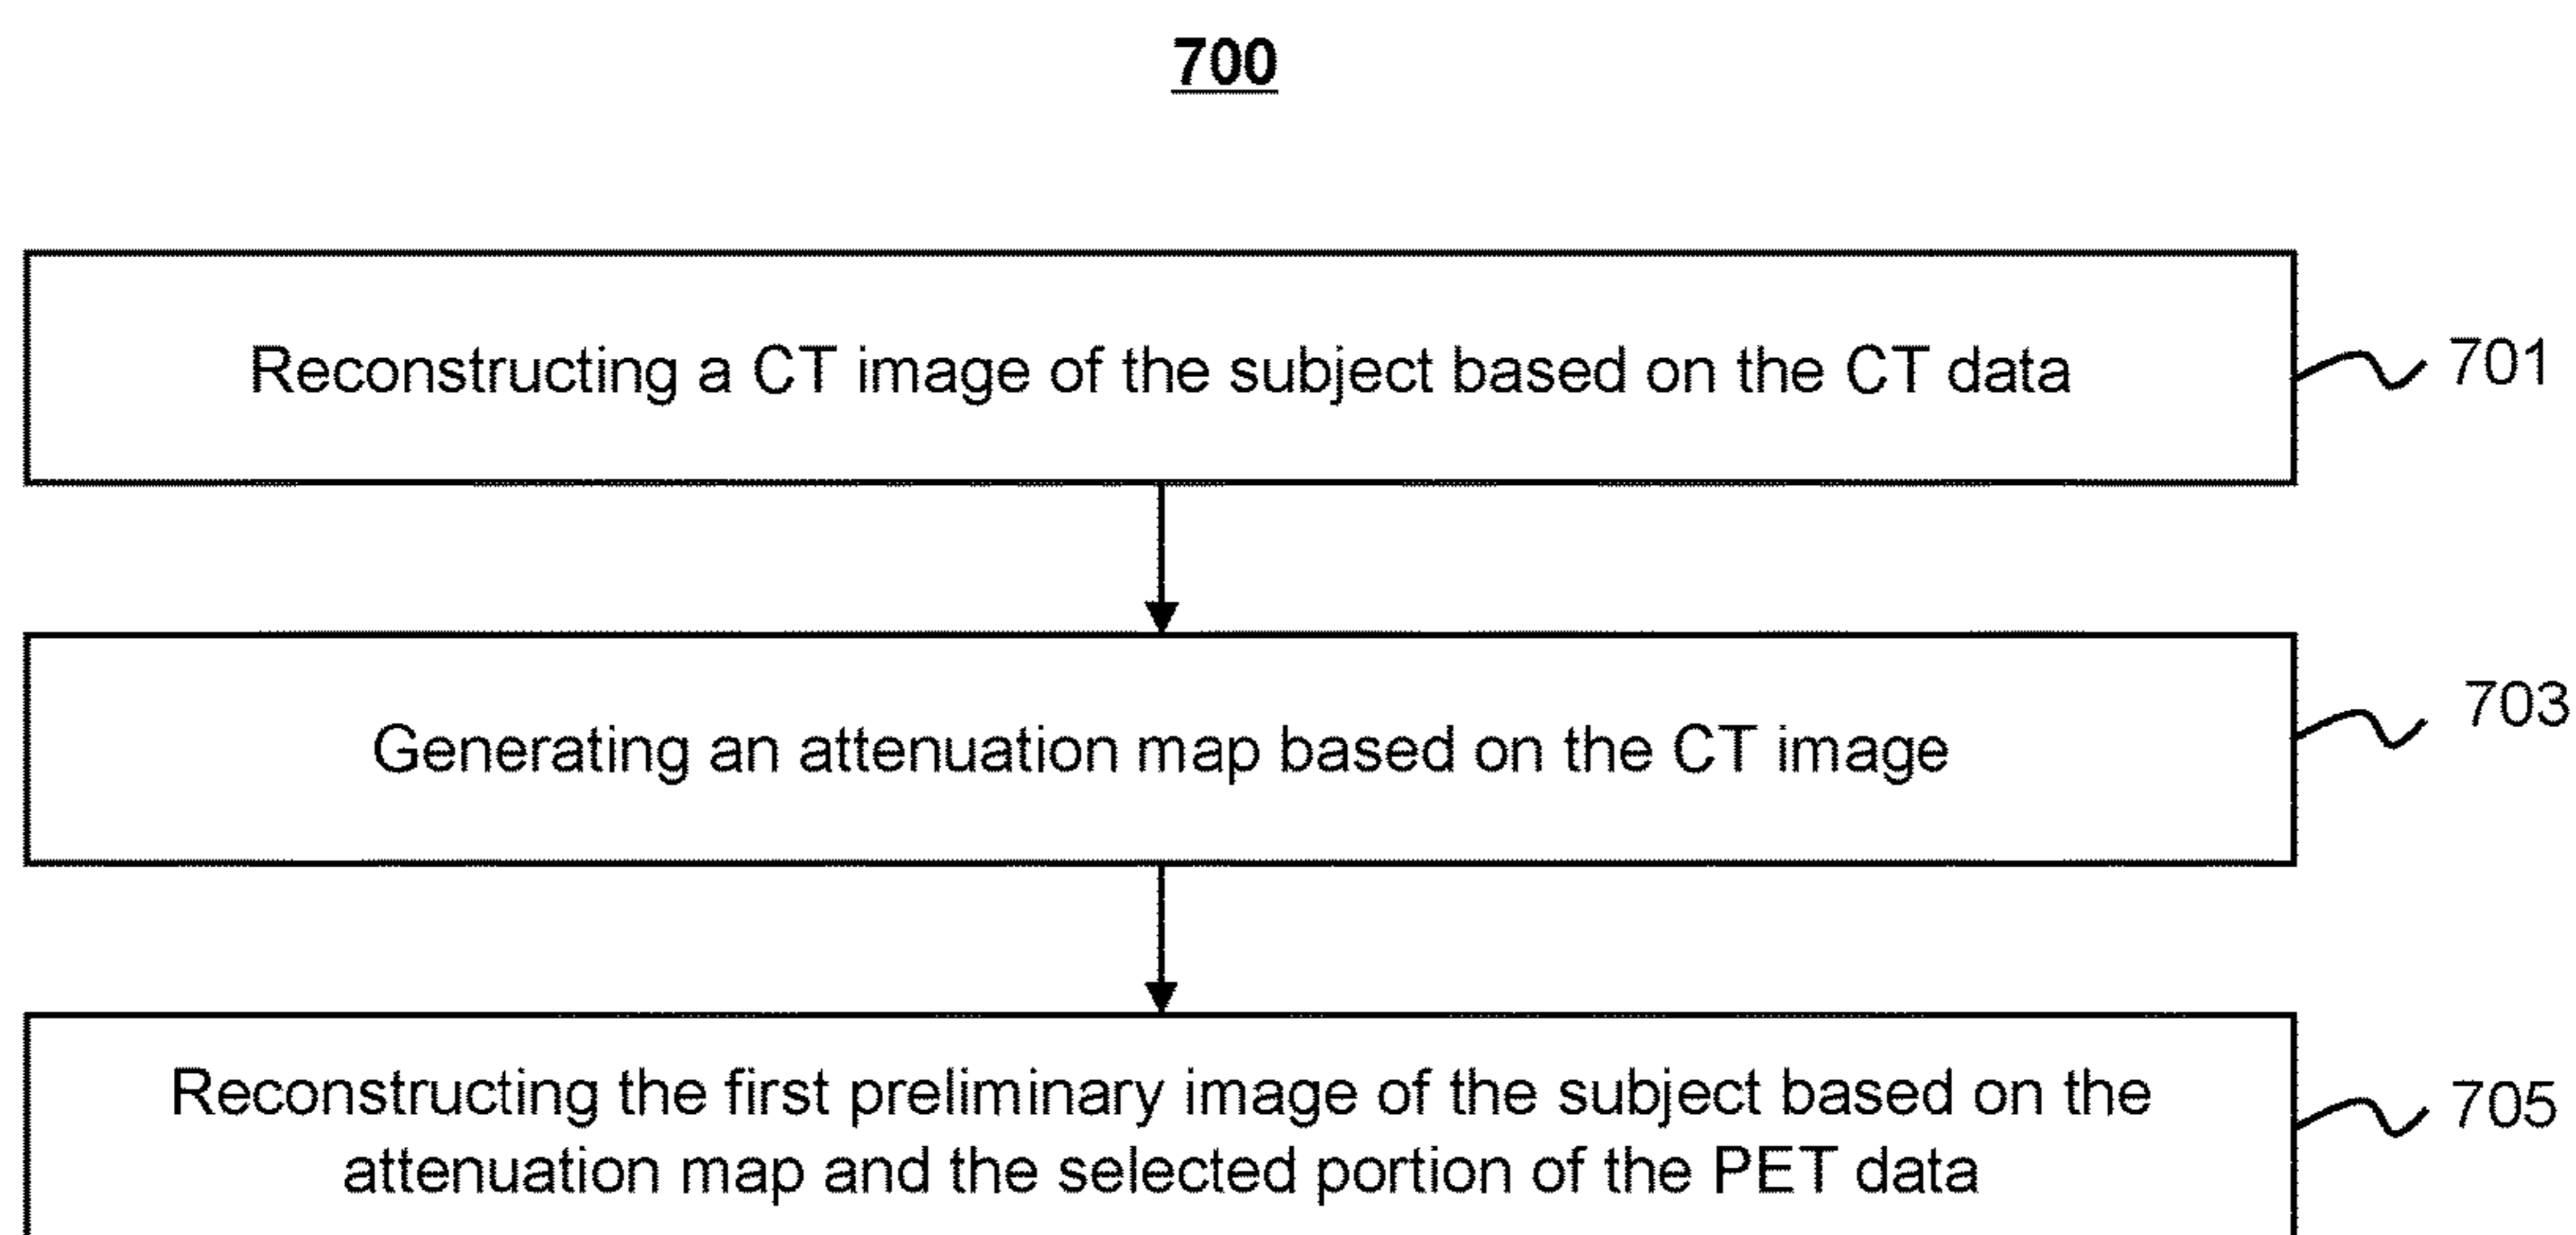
700

Reconstructing a CT image of the subject based on the CT data

701

Generating an attenuation map based on the CT image

703

Reconstructing the first preliminary image of the subject based on the attenuation map and the selected portion of the PET data

705